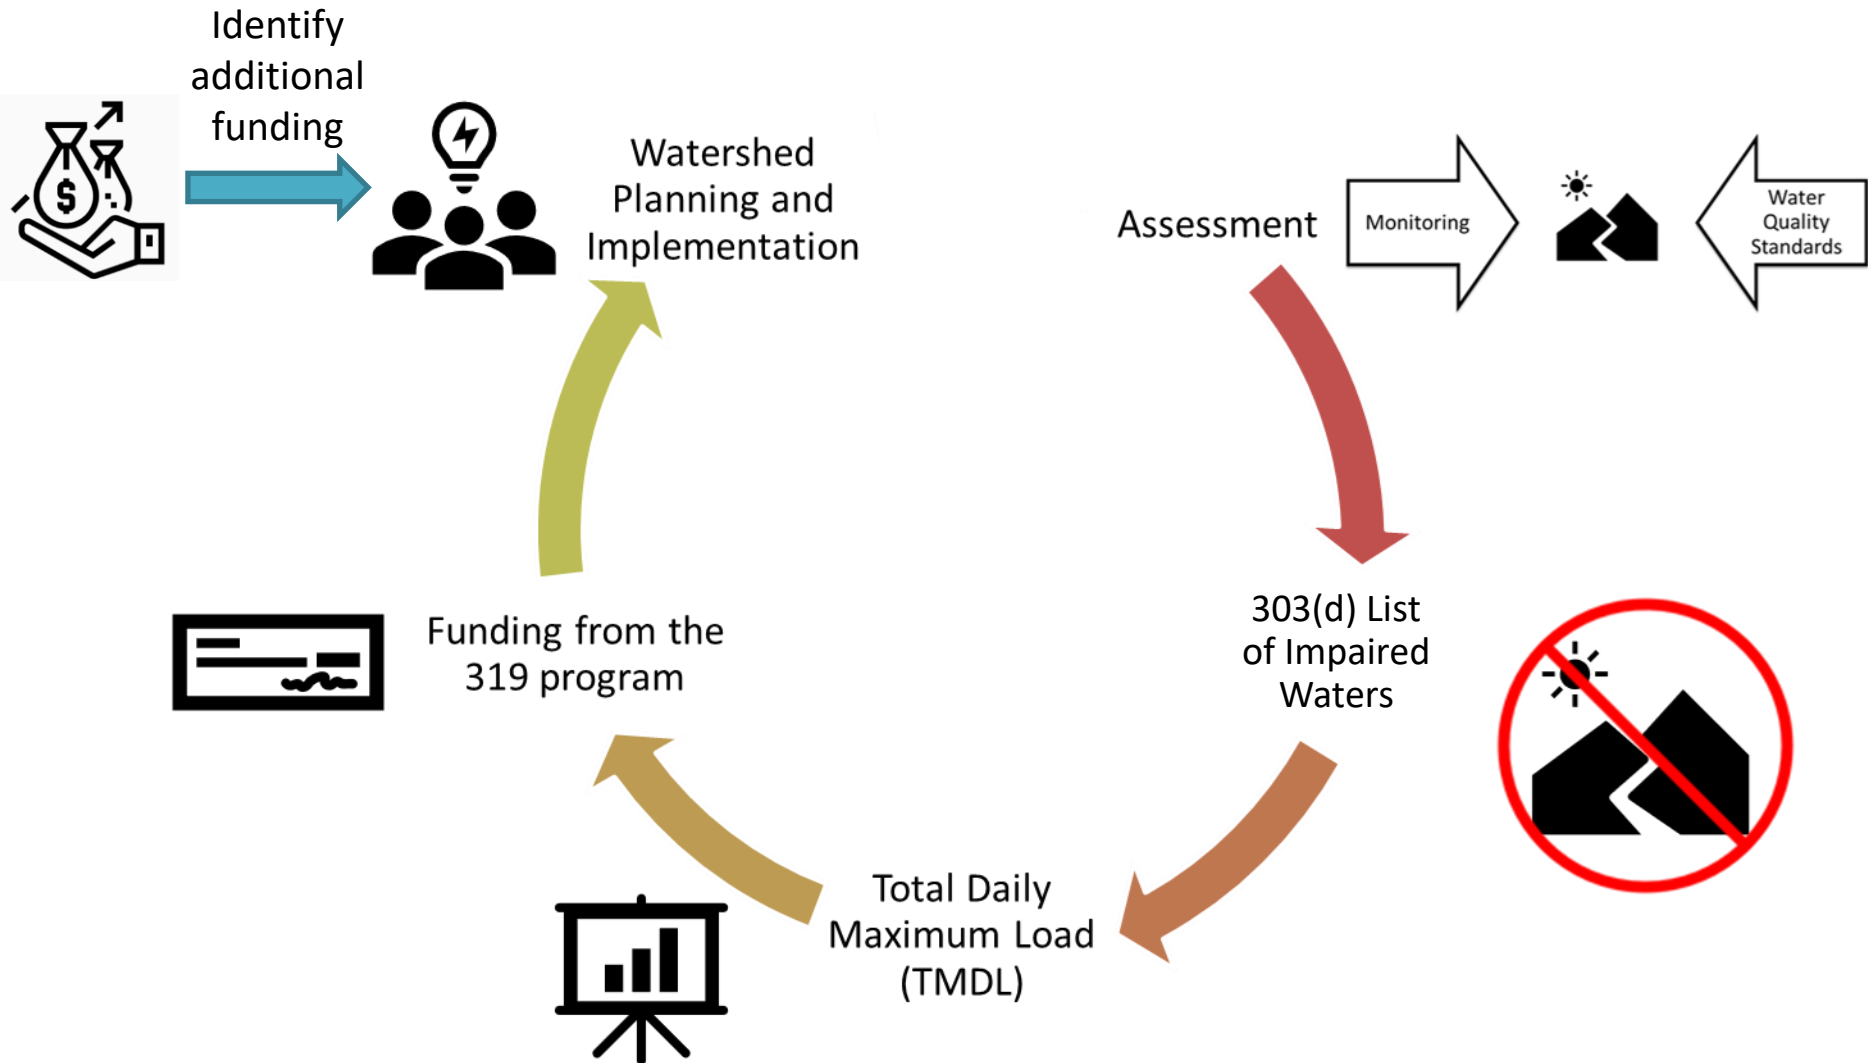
Identify additional funding

Watershed Planning and Implementation

Assessment

Monitoring

Water Quality Standards

303(d) List of Impaired Waters

Total Daily Maximum Load (TMDL)

Funding from the 319 program